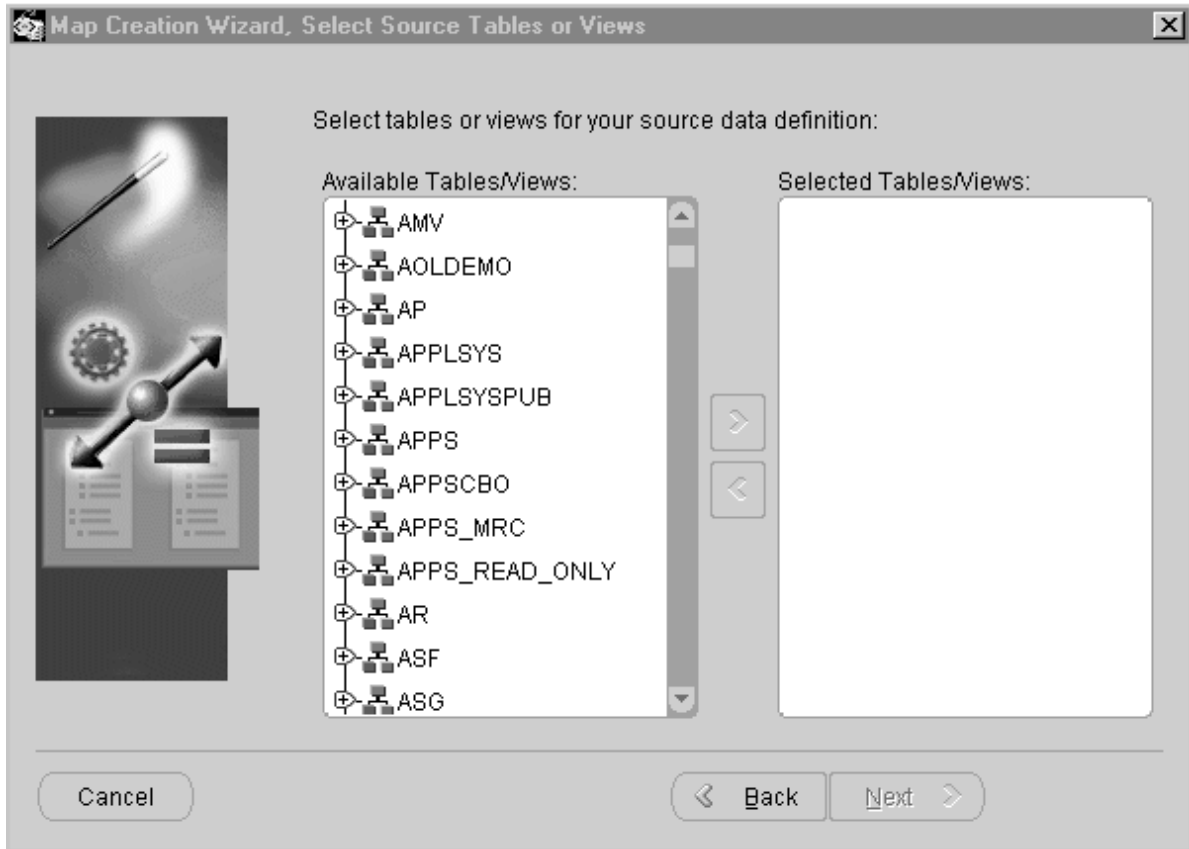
Map Creation Wizard, Select Source Tables or Views

Select tables or views for your source data definition:

Available Tables/Views:

AMV
AOLDEMO
AP
APPLSYS
APPLSYSPUB
APPS
APPSCBO
APPS_MRC
APPS_READ_ONLY
AR
ASF
ASG

Selected Tables/Views:

Cancel

Back

Next